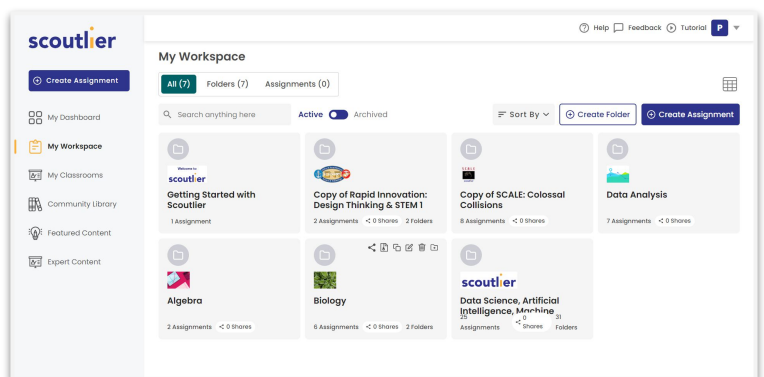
scoutlier

Create Assignment

My Dashboard
My Workspace
My Classrooms
Community Library
Featured Content
Expert Content

Help Feedback Tutorial P

My Workspace

All (7) Folders (7) Assignments (0)

Search anything here Active Archived Sort By Create Folder Create Assignment

Welcome to scoutlier
Getting Started with Scoutlier
1 Assignment

Copy of Rapid Innovation: Design Thinking & STEM 1
2 Assignments 0 Shares 2 Folders

Copy of SCALE: Colossal Collisions
8 Assignments 0 Shares

Data Analysis
7 Assignments 0 Shares

Algebra
2 Assignments 0 Shares

Biology
6 Assignments 0 Shares 2 Folders

scoutlier
Data Science, Artificial Intelligence, Machine
25 Assignments 0 Shares 31 Folders